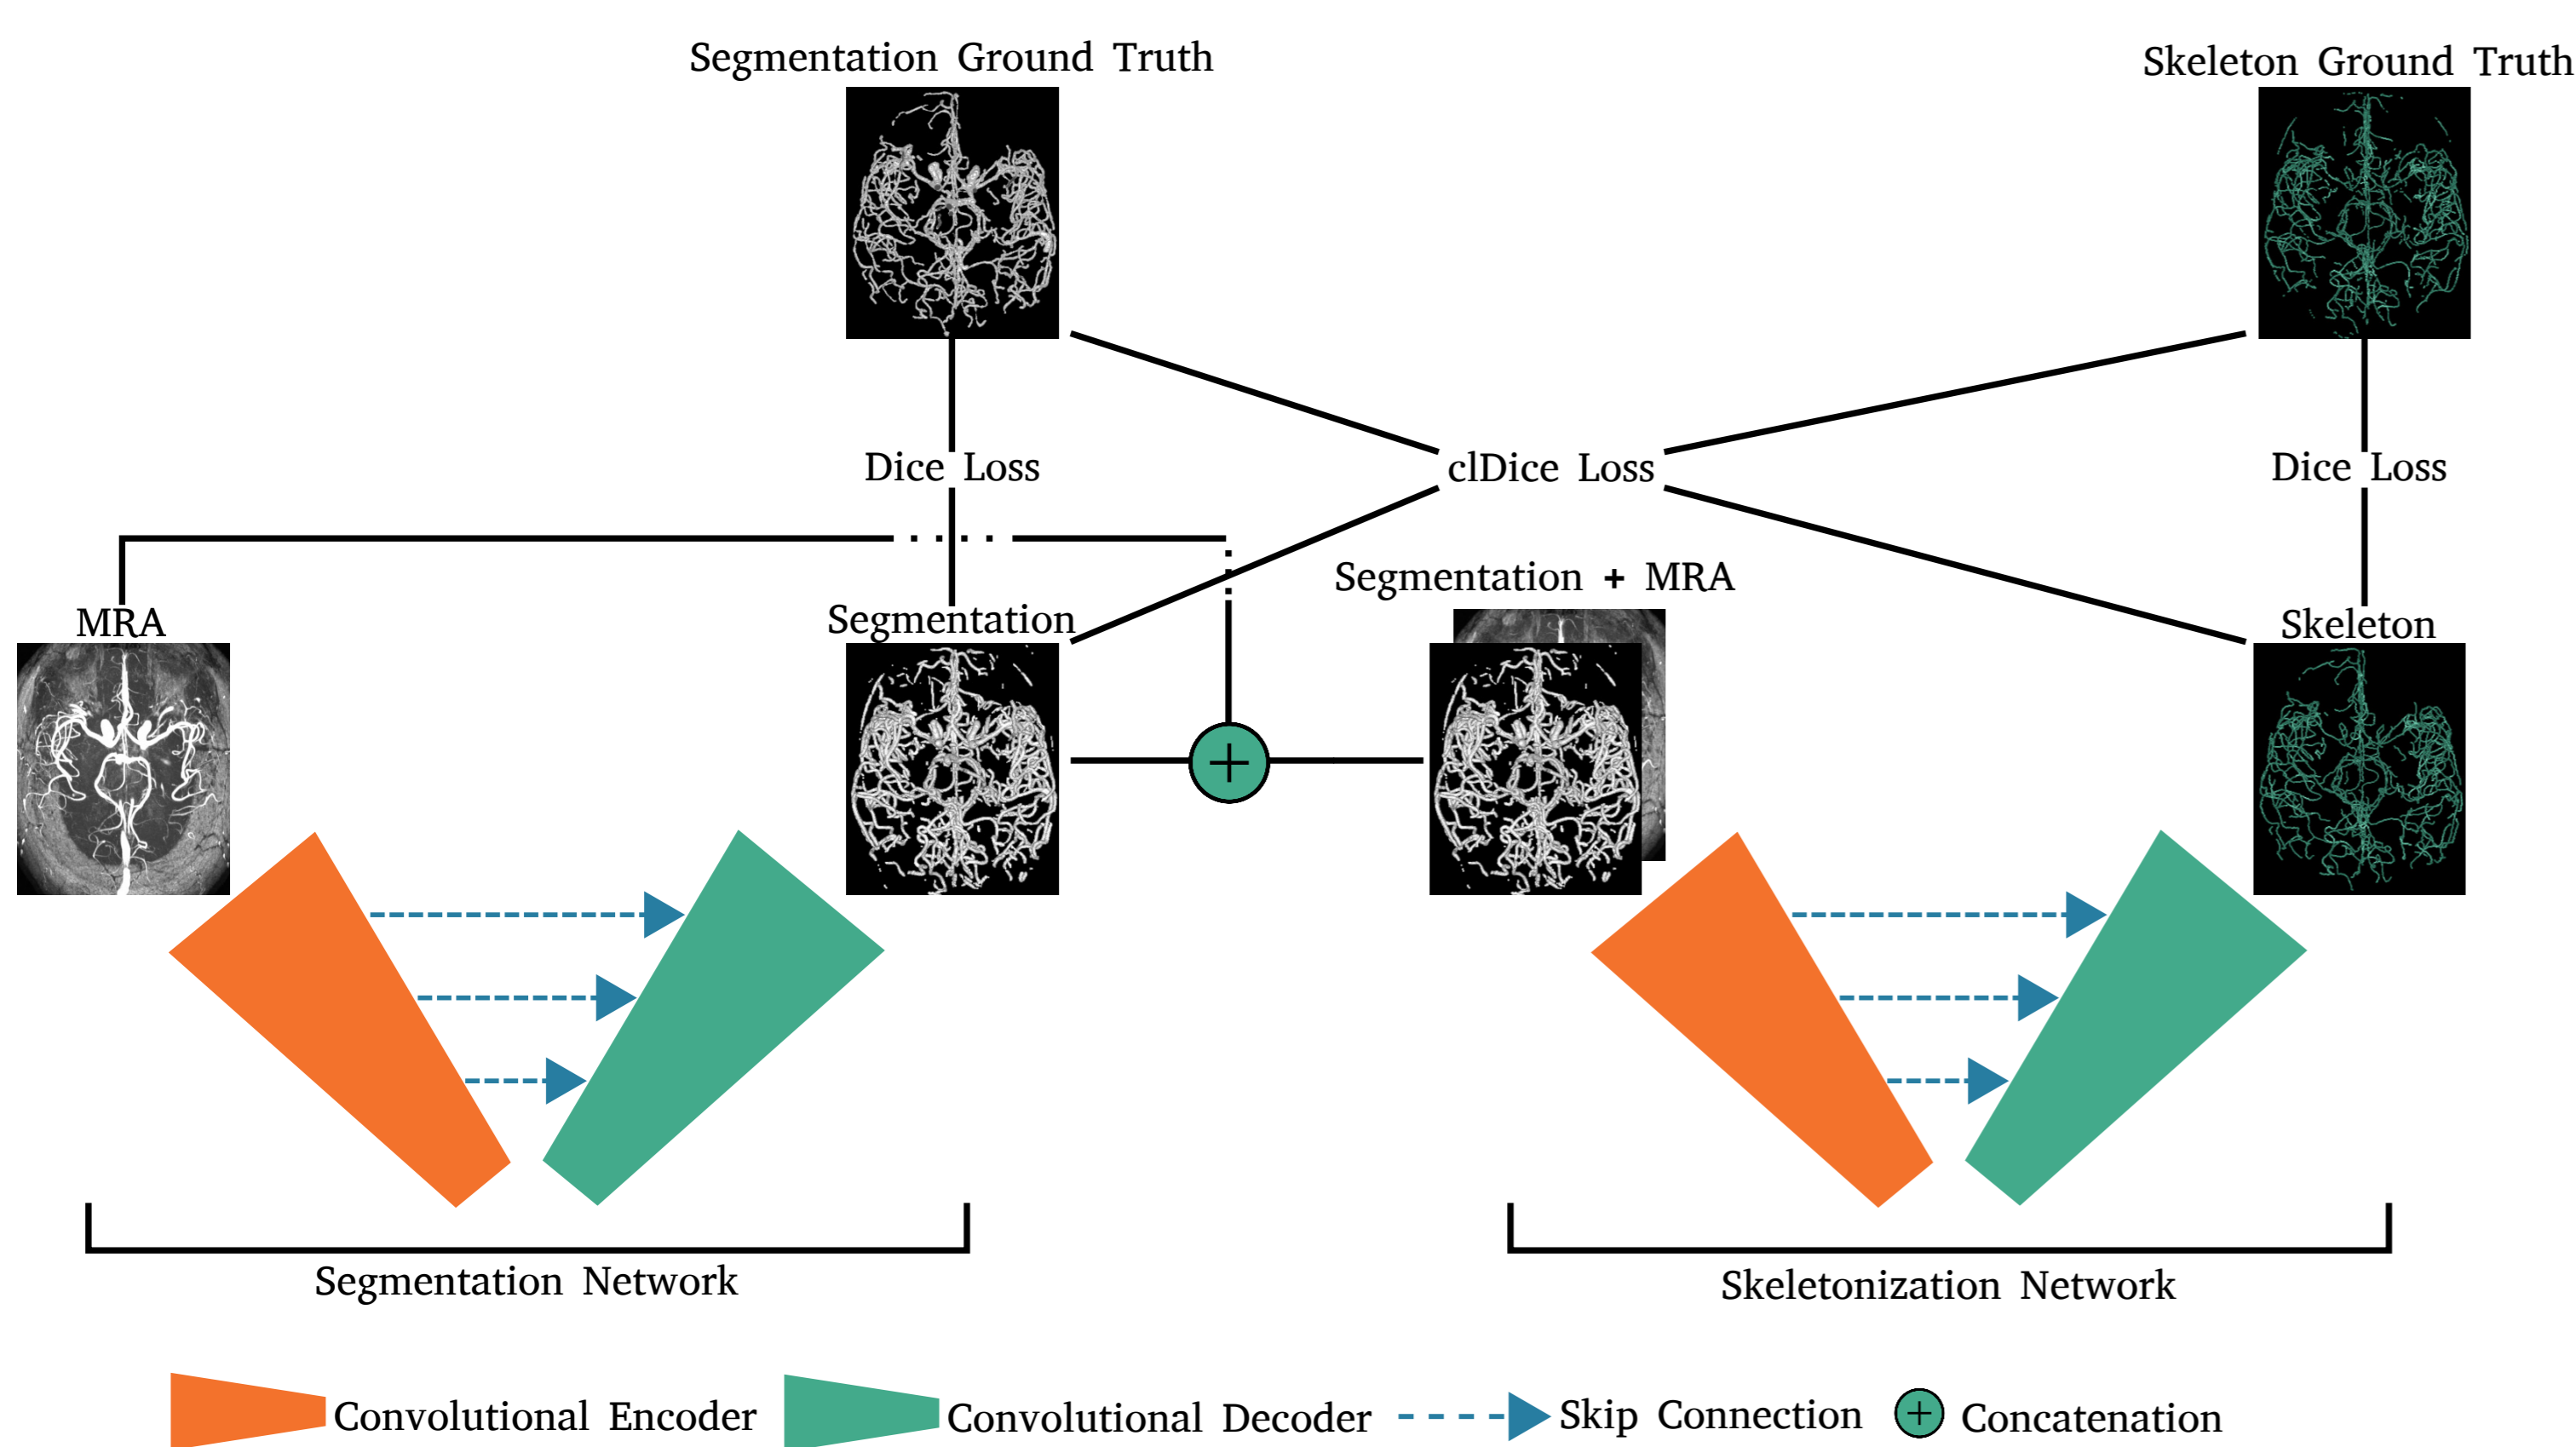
Segmentation Ground Truth

Skeleton Ground Truth

Dice Loss

clDice Loss

Dice Loss

MRA

Segmentation

Segmentation + MRA

Skeleton

Segmentation Network

Skeletonization Network

Convolutional Encoder

Convolutional Decoder

Skip Connection

Concatenation